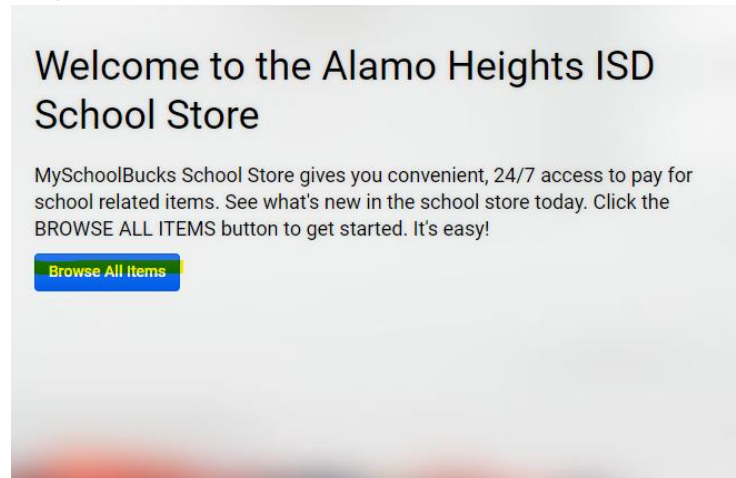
Welcome to the Alamo Heights ISD School Store

MySchoolBucks School Store gives you convenient, 24/7 access to pay for school related items. See what's new in the school store today. Click the BROWSE ALL ITEMS button to get started. It's easy!

Browse All Items